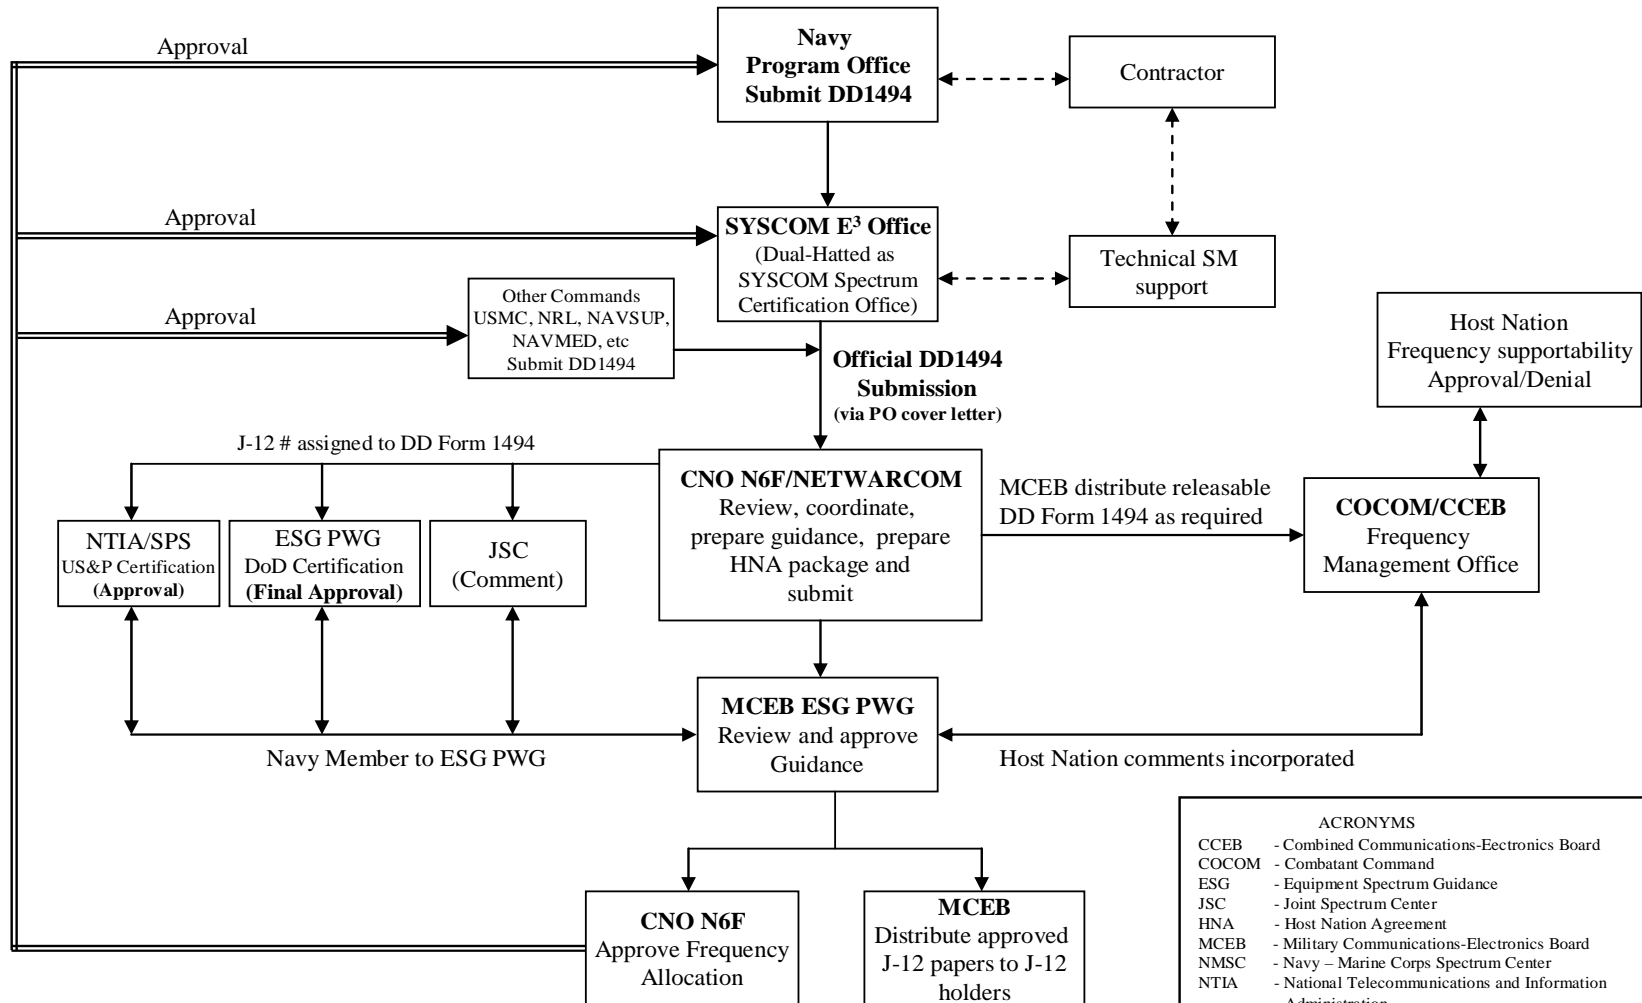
Approval

Navy Program Office Submit DD1494

Contractor

Approval

SYSCOM E$^3$ Office (Dual-Hatted as SYSCOM Spectrum Certification Office)

Technical SM support

Approval

Other Commands USMC, NRL, NAVSUP, NAVMED, etc Submit DD1494

Official DD1494 Submission (via PO cover letter)

Host Nation Frequency supportability Approval/Denial

J-12 # assigned to DD Form 1494

NTIA/SPS US&P Certification (Approval)

ESG PWG DoD Certification (Final Approval)

JSC (Comment)

CNO N6F/NETWARCOM Review, coordinate, prepare guidance, prepare HNA package and submit

MCEB distribute releasable DD Form 1494 as required

COCOM/CCEB Frequency Management Office

MCEB ESG PWG Review and approve Guidance

Navy Member to ESG PWG

Host Nation comments incorporated

CNO N6F Approve Frequency Allocation

MCEB Distribute approved J-12 papers to J-12 holders

ACRONYMS
CCEB - Combined Communications-Eectronics Board
COCOM - Combatant Command
ESG - Equipment Spectrum Guidance
JSC - Joint Spectrum Center
HNA - Host Nation Agreement
MCEB - Military Communications-Electronics Board
NMSC - Navy – Marine Corps Spectrum Center
NTIA - National Telecommunications and Information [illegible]